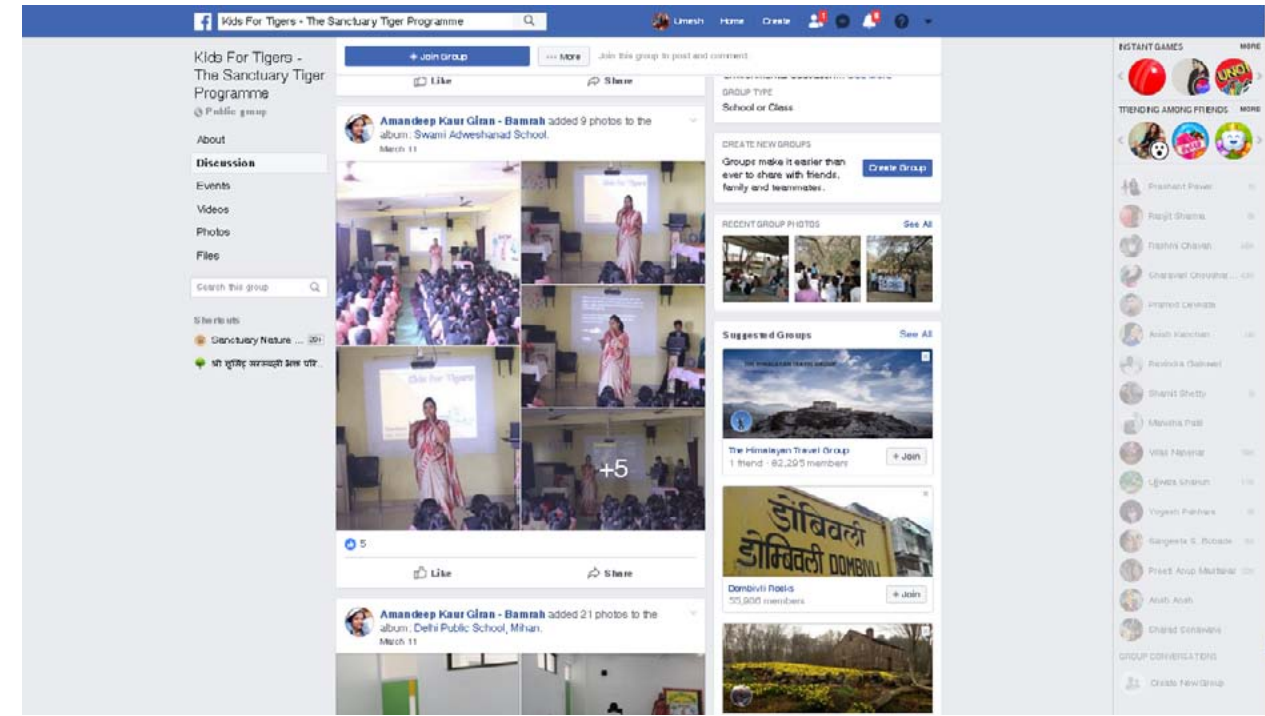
Kids For Tigers - The Sanctuary Tiger Programme

Umesh Home Create

Kids For Tigers - The Sanctuary Tiger Programme
Public group

About
Discussion
Events
Videos
Photos
Files

Search this group

Shortcuts
Sanctuary Nature ... 20+
श्री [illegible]

+ Join Group
··· More
Join this group to post and comment.

Like
Share

Amandeep Kaur Giran - Bamrah added 9 photos to the album: Swami Adweshanad School.
March 11

Kids for Tigers

+5

5

Like
Share

Amandeep Kaur Giran - Bamrah added 21 photos to the album: Delhi Public School, Mihan.
March 11

GROUP TYPE
School or Class

CREATE NEW GROUPS
Groups make it easier than ever to share with friends, family and teammates.
Create Group

RECENT GROUP PHOTOS
See All

Suggested Groups
See All

The Himalayan Travel Group
1 friend · 82,295 members
+ Join

डोंबिवली
डोम्बिवली DOMBIVLI

Dombivli Rocks
20,900 members
+ Join

INSTANT GAMES
MORE
UNO

TRENDING AMONG FRIENDS
MORE

Prashant Pawar
Ranjit Sharma
Rashmi Chavan
Sharayan Chowdhar...
Pramod Dekhate
Anish Kanchan
Ravindra Gaikwad
Shanit Shetty
Manisha Patil
Vilas Nalawar
Ujwala Shaikh
Yogesh Pakhare
Sangeeta S. Bobade
Preeti Anup Mundhe
Anish Anish
Chahal Gorakhale

GROUP CONVERSATIONS
Create New Group